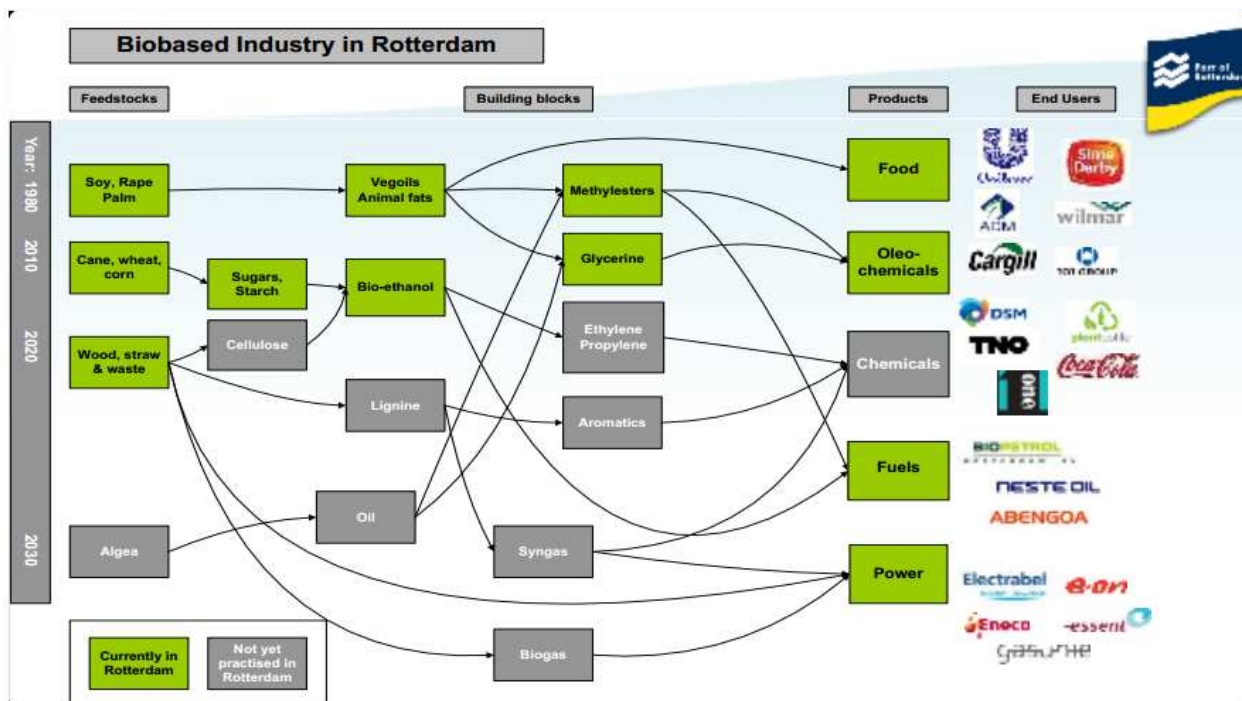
Biobased Industry in Rotterdam

Port of Rotterdam

Feedstocks

Building blocks

Products

End Users

Year: 1980

2010

2020

2030

Soy, Rape Palm

Cane, wheat, corn

Wood, straw & waste

Algea

Sugars, Starch

Cellulose

Vegoils Animal fats

Bio-ethanol

Lignine

Oil

Methylesters

Glycerine

Ethylene Propylene

Aromatics

Syngas

Biogas

Food

Oleo-chemicals

Chemicals

Fuels

Power

Unilever

Sime Darby

ADM

wilmar

Cargill

IOI GROUP

DSM

plantbottle

TNO

Coca-Cola

Avantium

BIOPETROL ROTTERDAM

NESTE OIL

ABENGOA

Electrabel

e-on

Eneco

essent

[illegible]

Currently in Rotterdam

Not yet practised in Rotterdam